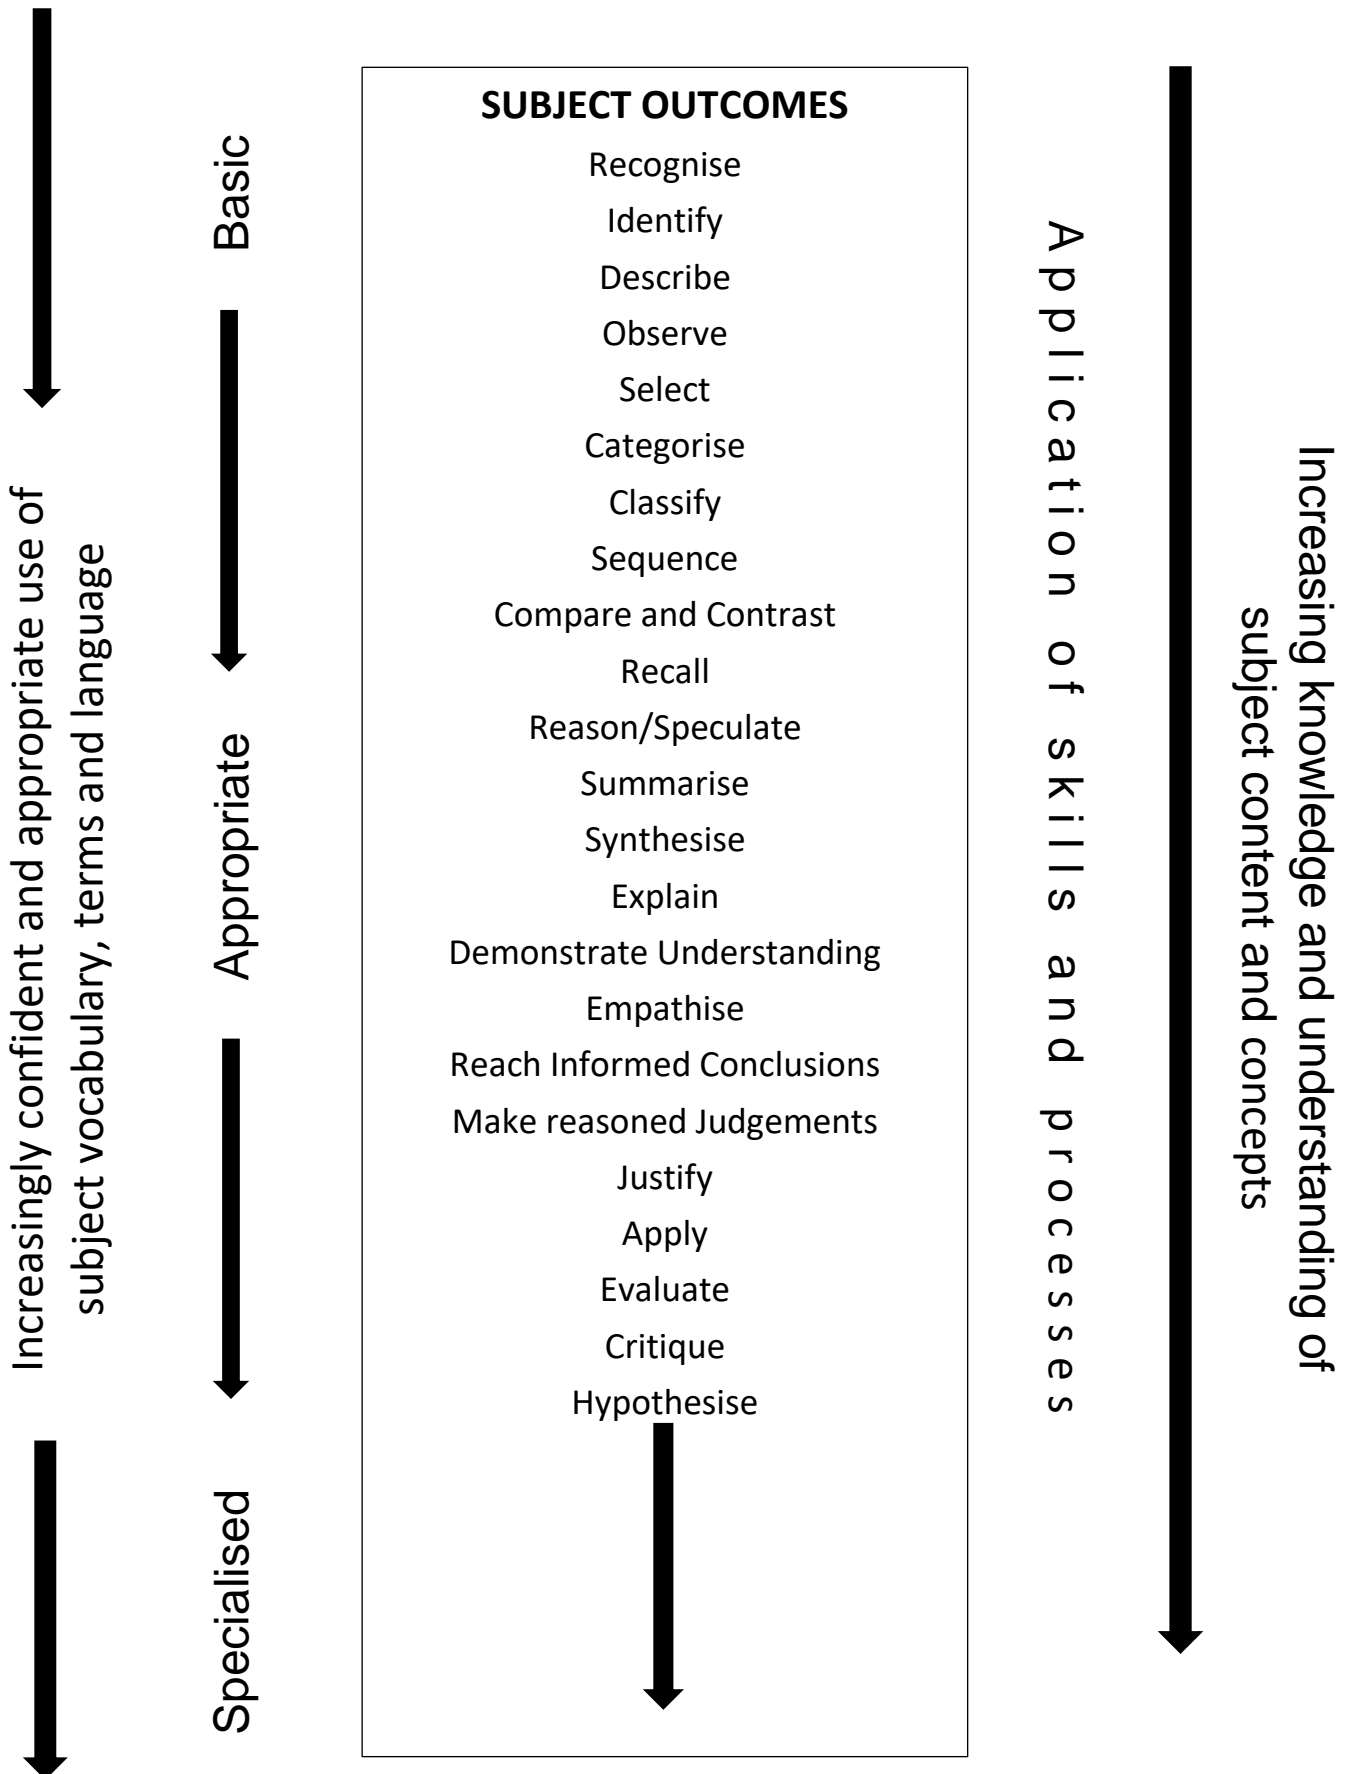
Increasingly confident and appropriate use of subject vocabulary, terms and language

Basic

Appropriate

Specialised

SUBJECT OUTCOMES
Recognise
Identify
Describe
Observe
Select
Categorise
Classify
Sequence
Compare and Contrast
Recall
Reason/Speculate
Summarise
Synthesise
Explain
Demonstrate Understanding
Empathise
Reach Informed Conclusions
Make reasoned Judgements
Justify
Apply
Evaluate
Critique
Hypothesise

Application of skills and processes

Increasing knowledge and understanding of subject content and concepts